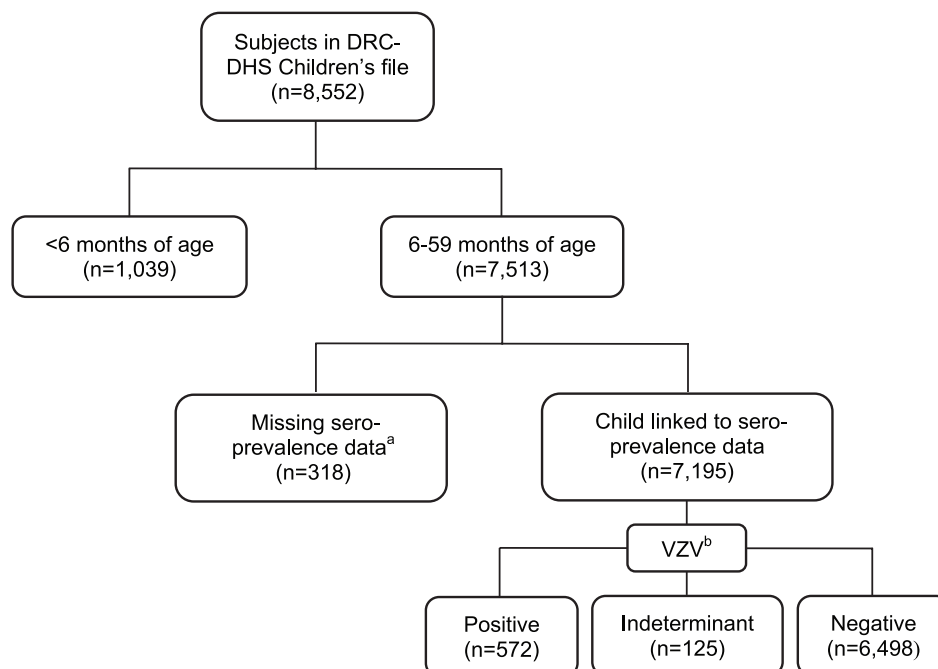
Subjects in DRC-DHS Children's file (n=8,552)

<6 months of age (n=1,039)

6-59 months of age (n=7,513)

Missing sero-prevalence data$^{a}$ (n=318)

Child linked to sero-prevalence data (n=7,195)

VZV$^{b}$

Positive (n=572)

Indeterminant (n=125)

Negative (n=6,498)